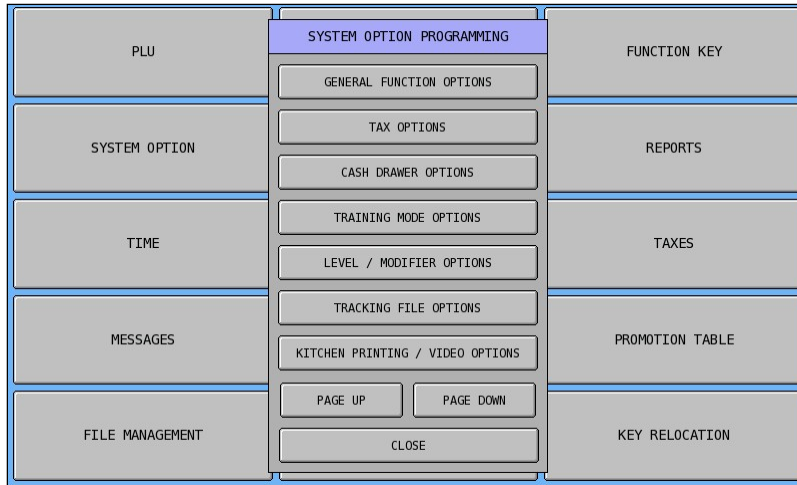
PLU

SYSTEM OPTION

TIME

MESSAGES

FILE MANAGEMENT

SYSTEM OPTION PROGRAMMING

GENERAL FUNCTION OPTIONS

TAX OPTIONS

CASH DRAWER OPTIONS

TRAINING MODE OPTIONS

LEVEL / MODIFIER OPTIONS

TRACKING FILE OPTIONS

KITCHEN PRINTING / VIDEO OPTIONS

PAGE UP

PAGE DOWN

CLOSE

FUNCTION KEY

REPORTS

TAXES

PROMOTION TABLE

KEY RELOCATION